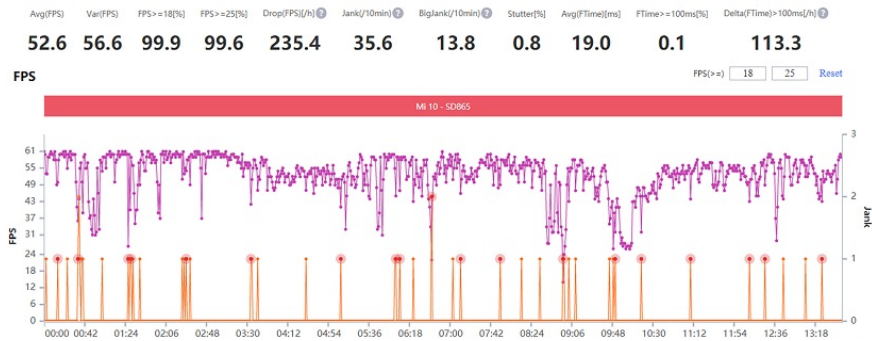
| Avg(FPS) | Var(FPS) | FPS>=18[%] | FPS>=25[%] | Drop(FPS)[/h] | Jank(/10min) | BigJank(/10min) | Stutter[%] | Avg(FTime)[ms] | FTime>=100ms[%] | Delta(FTime)>100ms[/h] |
|---|---|---|---|---|---|---|---|---|---|---|
| 52.6 | 56.6 | 99.9 | 99.6 | 235.4 | 35.6 | 13.8 | 0.8 | 19.0 | 0.1 | 113.3 |

FPS

FPS(>=) 18 25 Reset

Mi 10 - SD865

FPS

61
55
49
43
37
30
24
18
12
6
0

Jank

3
2
1
0

00:00 00:42 01:24 02:06 02:48 03:30 04:12 04:54 05:36 06:18 07:00 07:42 08:24 09:06 09:48 10:30 11:12 11:54 12:36 13:18